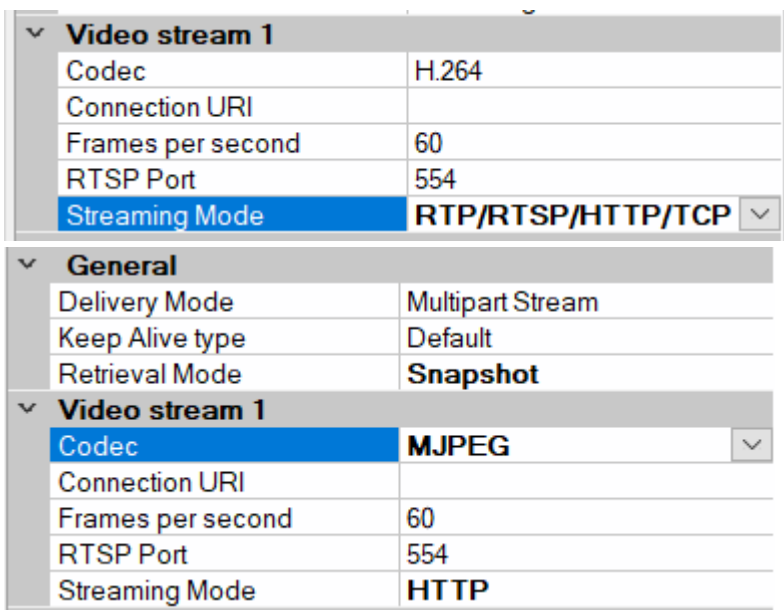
Video stream 1

| | |
|---|---|
| Codec | H.264 |
| Connection URI | |
| Frames per second | 60 |
| RTSP Port | 554 |
| Streaming Mode | RTP/RTSP/HTTP/TCP |

General

| | |
|---|---|
| Delivery Mode | Multipart Stream |
| Keep Alive type | Default |
| Retrieval Mode | Snapshot |

Video stream 1

| | |
|---|---|
| Codec | MJPEG |
| Connection URI | |
| Frames per second | 60 |
| RTSP Port | 554 |
| Streaming Mode | HTTP |